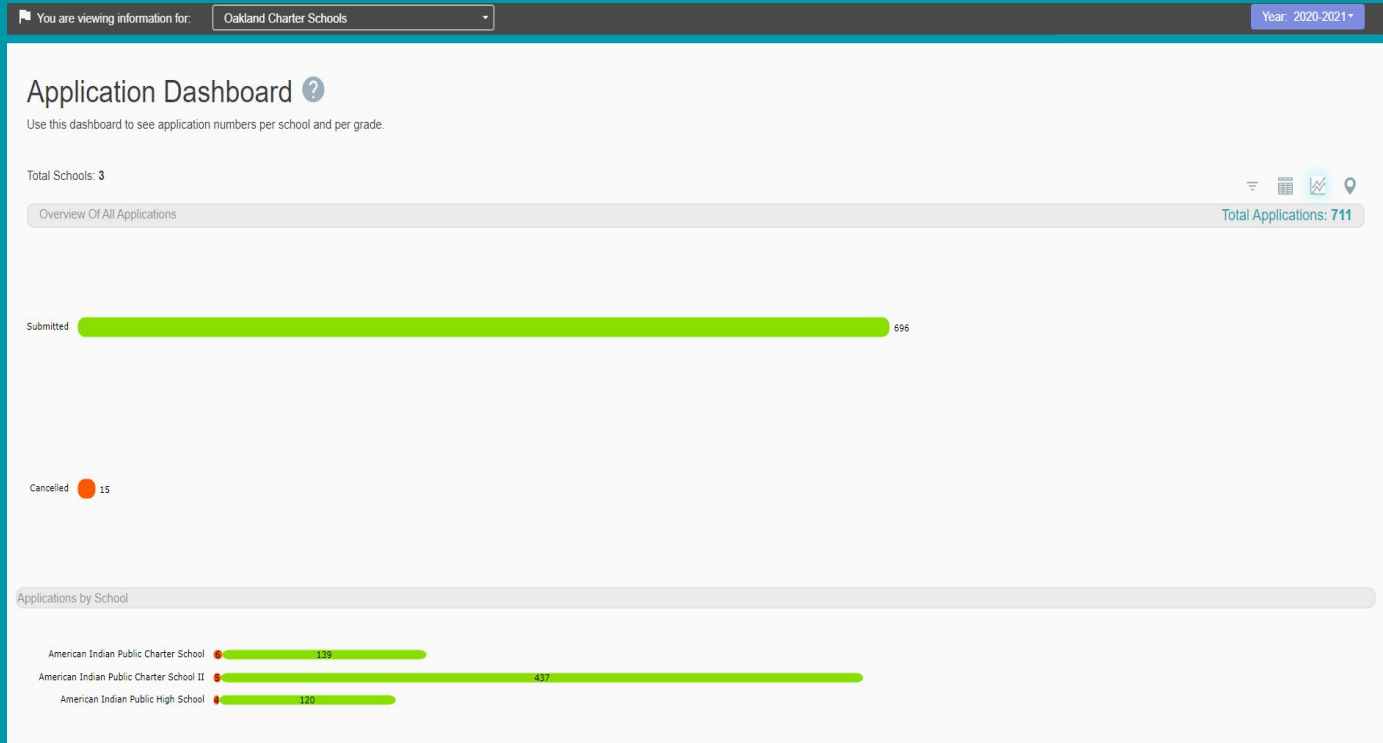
You are viewing information for: Oakland Charter Schools

Year: 2020-2021

Application Dashboard

Use this dashboard to see application numbers per school and per grade.

Total Schools: 3

Overview Of All Applications

Total Applications: 711

Submitted 696

Cancelled 15

Applications by School

American Indian Public Charter School 6 139
American Indian Public Charter School II 5 437
American Indian Public High School 4 120